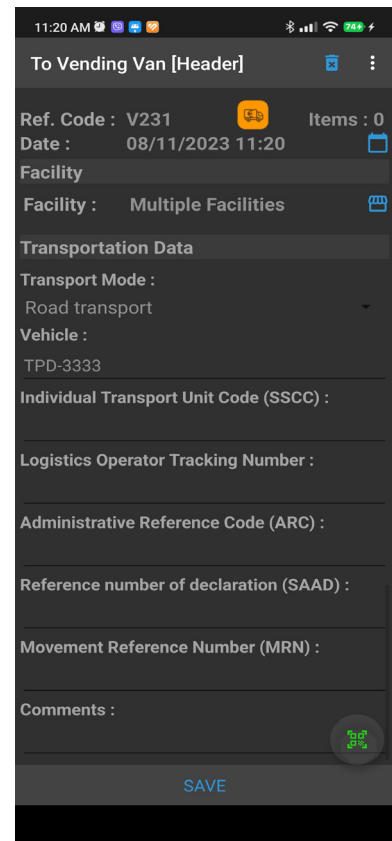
11:20 AM 74

To Vending Van [Header]

Ref. Code : V231

Items : 0

Date : 08/11/2023 11:20

Facility

Facility : Multiple Facilities

Transportation Data

Transport Mode :

Road transport

Vehicle :

TPD-3333

Individual Transport Unit Code (SSCC) :

Logistics Operator Tracking Number :

Administrative Reference Code (ARC) :

Reference number of declaration (SAAD) :

Movement Reference Number (MRN) :

Comments :

SAVE